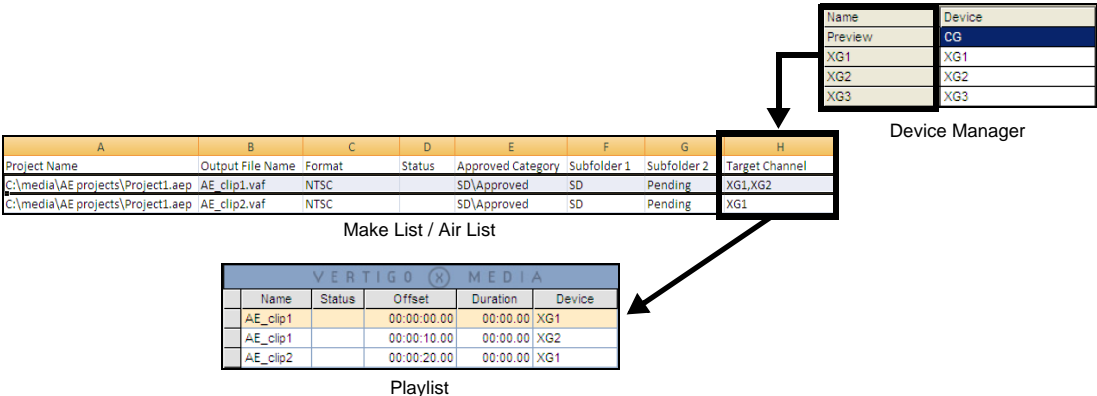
| Name | Device |
|---|---|
| Preview | CG |
| XG1 | XG1 |
| XG2 | XG2 |
| XG3 | XG3 |

Device Manager

| A | B | C | D | E | F | G | H |
|---|---|---|---|---|---|---|---|
| Project Name | Output File Name | Format | Status | Approved Category | Subfolder 1 | Subfolder 2 | Target Channel |
| C:\media\AE projects\Project1.aep | AE_clip1.vaf | NTSC | | SD\Approved | SD | Pending | XG1,XG2 |
| C:\media\AE projects\Project1.aep | AE_clip2.vaf | NTSC | | SD\Approved | SD | Pending | XG1 |

Make List / Air List

VERTIGO ⓧ MEDIA

| Name | Status | Offset | Duration | Device |
|---|---|---|---|---|
| AE_clip1 | | 00:00:00.00 | 00:00.00 | XG1 |
| AE_clip1 | | 00:00:10.00 | 00:00.00 | XG2 |
| AE_clip2 | | 00:00:20.00 | 00:00.00 | XG1 |

Playlist